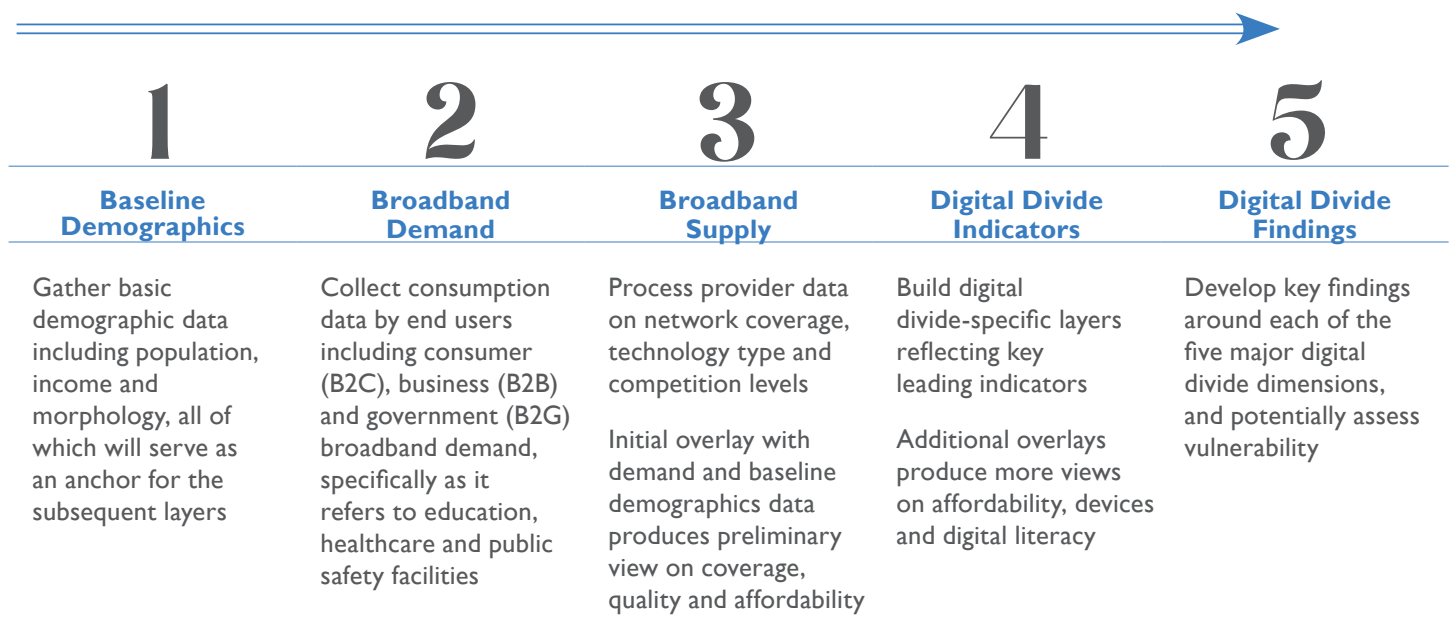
1

Baseline Demographics

Gather basic demographic data including population, income and morphology, all of which will serve as an anchor for the subsequent layers

2

Broadband Demand

Collect consumption data by end users including consumer (B2C), business (B2B) and government (B2G) broadband demand, specifically as it refers to education, healthcare and public safety facilities

3

Broadband Supply

Process provider data on network coverage, technology type and competition levels

Initial overlay with demand and baseline demographics data produces preliminary view on coverage, quality and affordability

4

Digital Divide Indicators

Build digital divide-specific layers reflecting key leading indicators

Additional overlays produce more views on affordability, devices and digital literacy

5

Digital Divide Findings

Develop key findings around each of the five major digital divide dimensions, and potentially assess vulnerability